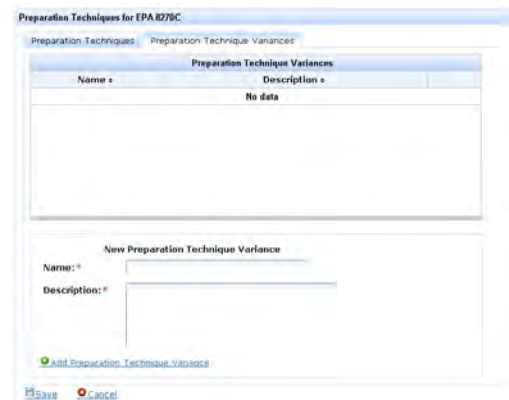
Preparation Techniques for EPA 8270C

Preparation Techniques | Preparation Technique Variances

Preparation Technique Variances

| Name ▴ | Description ▴ |
|---|---|
| No data | |

New Preparation Technique Variance

Name:*

Description:*

Add Preparation Technique Variance

Save Cancel